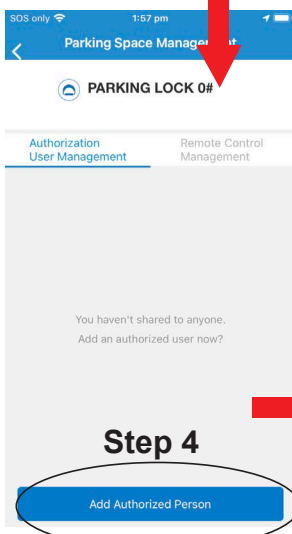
SOS only 1:57 pm

Parking Space Manage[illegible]

PARKING LOCK 0#

Authorization User Management

Remote Control Management

You haven't shared to anyone.
Add an authorized user now?

Step 4

Add Authorized Person